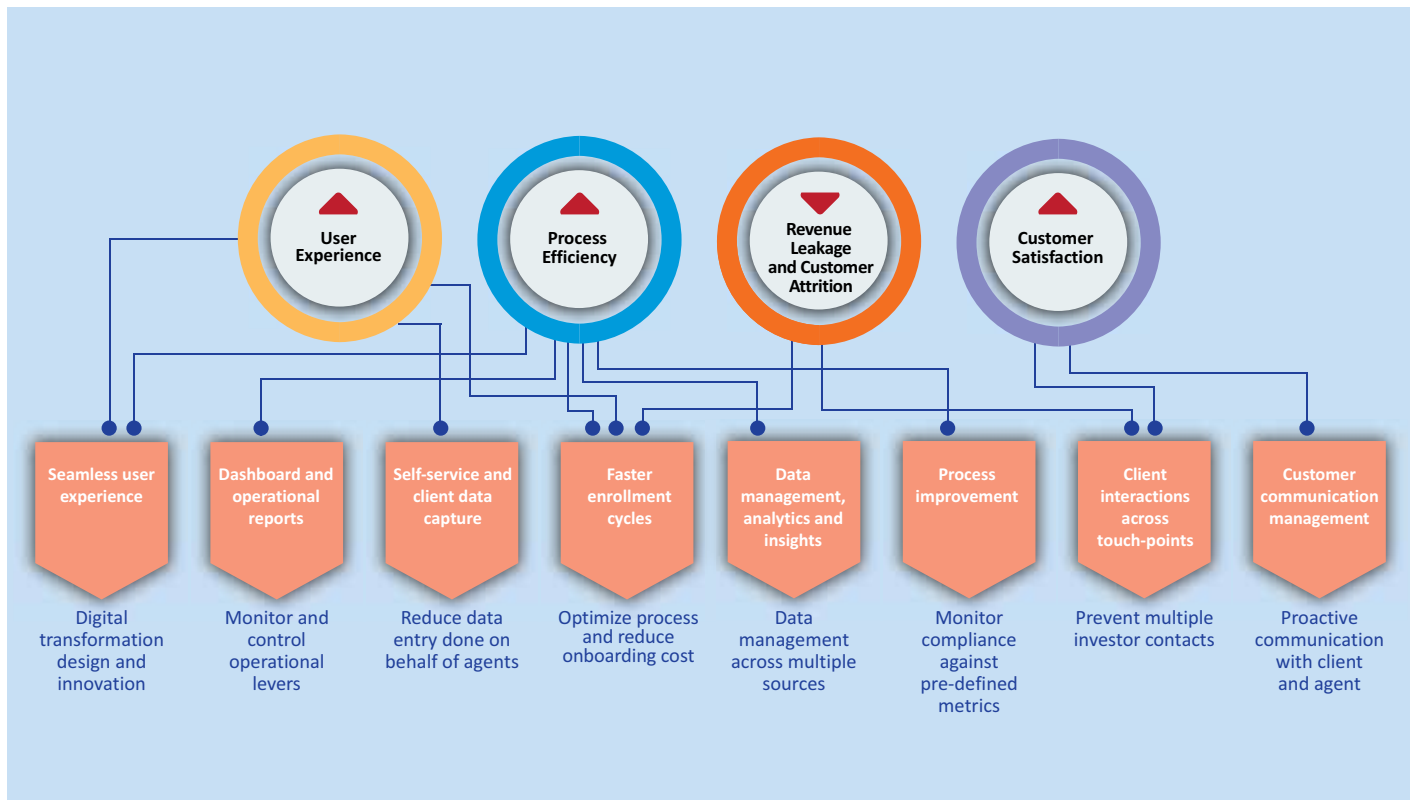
User Experience

Process Efficiency

Revenue Leakage and Customer Attrition

Customer Satisfaction

Seamless user experience

Digital transformation design and innovation

Dashboard and operational reports

Monitor and control operational levers

Self-service and client data capture

Reduce data entry done on behalf of agents

Faster enrollment cycles

Optimize process and reduce onboarding cost

Data management, analytics and insights

Data management across multiple sources

Process improvement

Monitor compliance against pre-defined metrics

Client interactions across touch-points

Prevent multiple investor contacts

Customer communication management

Proactive communication with client and agent